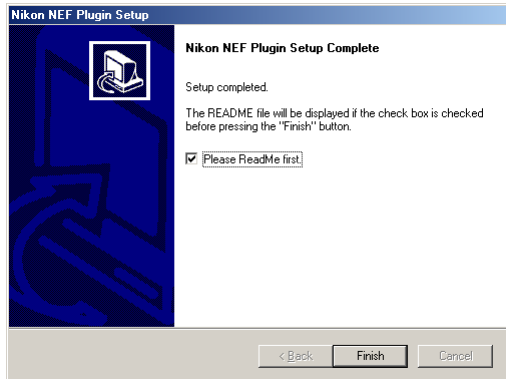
Nikon NEF Plugin Setup

Nikon NEF Plugin Setup Complete

Setup completed.

The README file will be displayed if the check box is checked before pressing the "Finish" button.

☑ Please ReadMe first.

< Back

Finish

Cancel